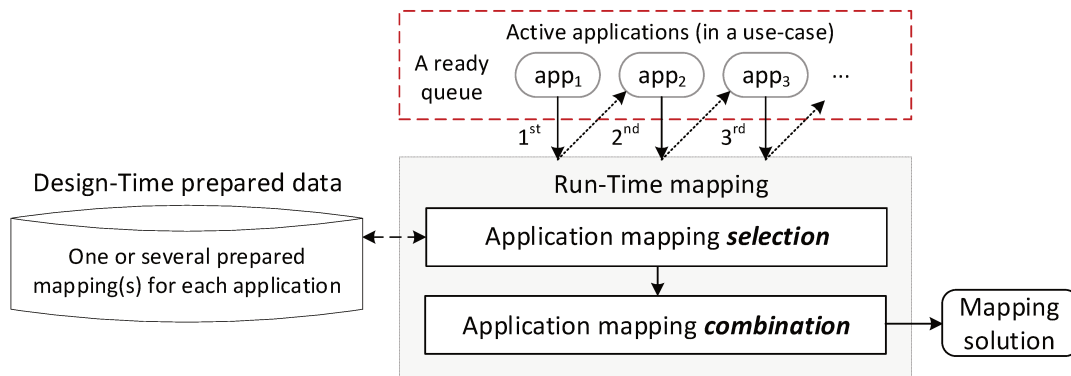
Active applications (in a use-case)

A ready queue

$\text{app}_1$

$\text{app}_2$

$\text{app}_3$

...

$1^{st}$

$2^{nd}$

$3^{rd}$

Design-Time prepared data

One or several prepared mapping(s) for each application

Run-Time mapping

Application mapping ***selection***

Application mapping ***combination***

Mapping solution